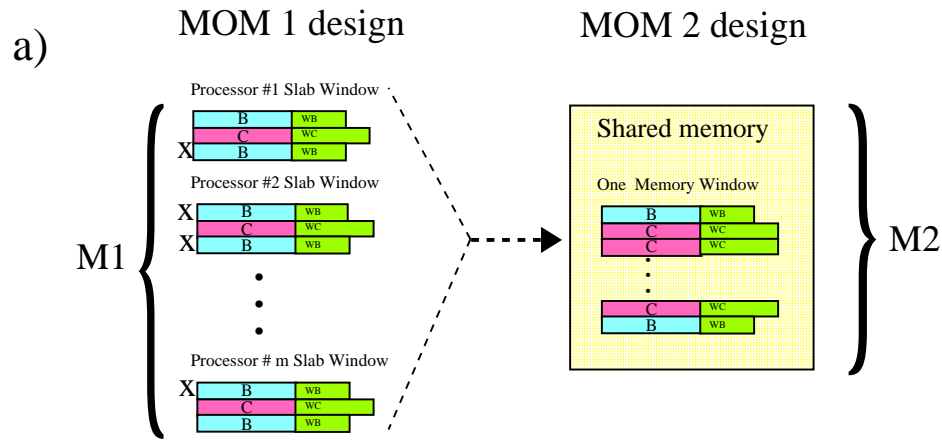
a)

MOM 1 design

MOM 2 design

Processor #1 Slab Window

B WB
C WC
X B WB

Processor #2 Slab Window

X B WB
C WC
X B WB

M1

Processor # m Slab Window

X B WB
C WC
B WB

Shared memory

One Memory Window

B WB
C WC
C WC

C WC
B WB

M2